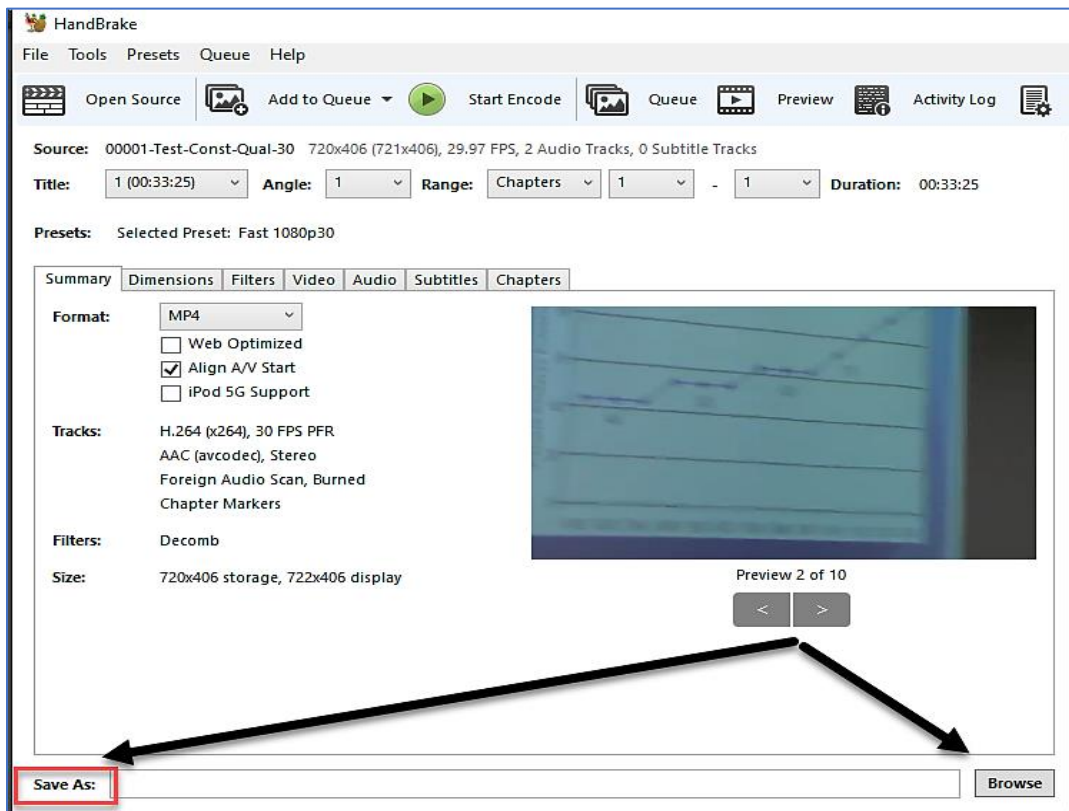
HandBrake

File Tools Presets Queue Help

Open Source Add to Queue Start Encode Queue Preview Activity Log

Source: 00001-Test-Const-Qual-30 720x406 (721x406), 29.97 FPS, 2 Audio Tracks, 0 Subtitle Tracks

Title: 1 (00:33:25) Angle: 1 Range: Chapters 1 - 1 Duration: 00:33:25

Presets: Selected Preset: Fast 1080p30

Summary Dimensions Filters Video Audio Subtitles Chapters

Format: MP4
Web Optimized
Align A/V Start
iPod 5G Support

Tracks: H.264 (x264), 30 FPS PFR
AAC (avcodec), Stereo
Foreign Audio Scan, Burned
Chapter Markers

Filters: Decomb

Size: 720x406 storage, 722x406 display

Preview 2 of 10

< >

Save As:

Browse